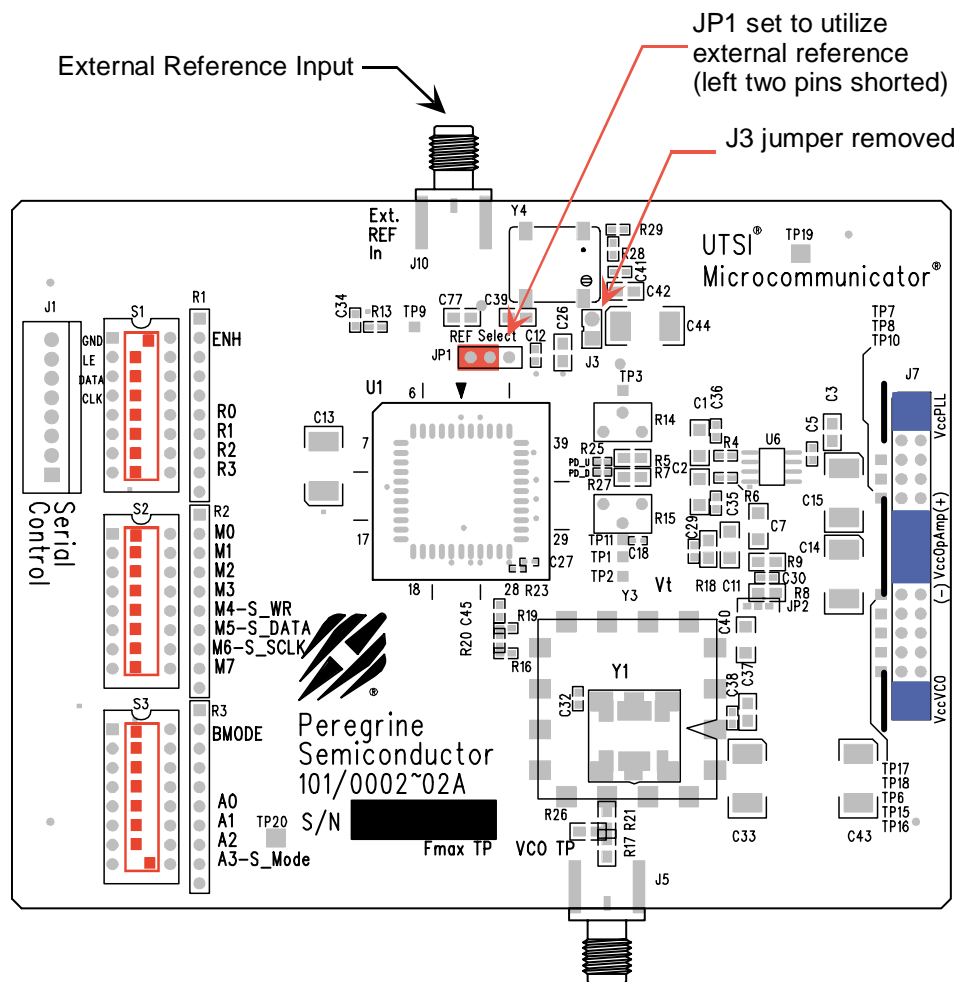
External Reference Input

JP1 set to utilize external reference (left two pins shorted)

J3 jumper removed

Ext. REF In

J10

Y4

R29

R28

C41

C42

C44

UTSI® Microcommunicator®

TP19

J1

S1

R1

GND LE DATA CLK

ENH

C34 R13 TP9 C77 C39 C26

REF Select C12

JP1

J3

U1

6

TP3

C13

7

39

R14

C1 C36

R4

C3

C5

U6

TP7 TP8 TP10

J7

VccPLL

R0 R1 R2 R3

R25 PD_U PD_D R27

R5 R7 C2

R6

C35

C15

17

29

R15

C7

C14

VccOpAmp(+)

(-)

Serial Control

S2

R2

M0 M1 M2 M3 M4-S_WR M5-S_DATA M6-S_SCLK M7

TP11 TP1 TP2

C18

C27

C29

R18 C11

R9

C30

R8

JP2

18

28 R23

Y3

Vt

R20 C45

R19

R16

C40

Y1

C37

C38

C32

VccVCO

S3

R3

BMODE

A0 A1 A2 A3-S_Mode

TP20

Peregrine Semiconductor 101/0002~02A

S/N

Fmax TP

VCO TP

R26

R21

R17

J5

C33

TP17 TP18 TP6 TP15 TP16

C43